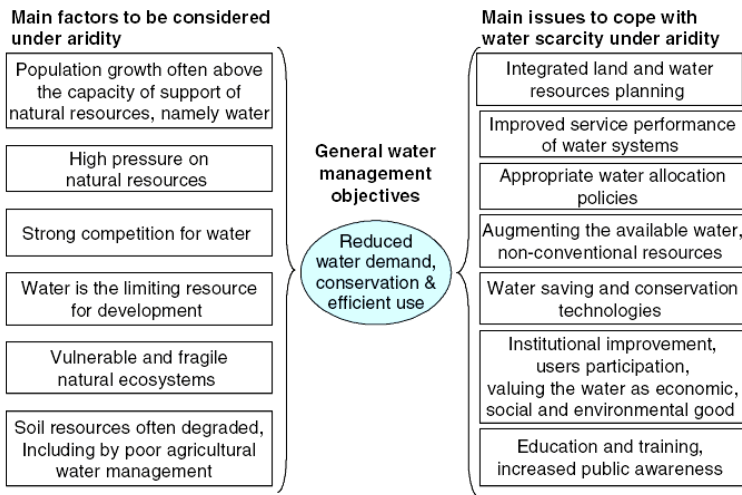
Main factors to be considered under aridity

Population growth often above the capacity of support of natural resources, namely water

High pressure on natural resources

Strong competition for water

Water is the limiting resource for development

Vulnerable and fragile natural ecosystems

Soil resources often degraded, Including by poor agricultural water management

General water management objectives

Reduced water demand, conservation & efficient use

Main issues to cope with water scarcity under aridity

Integrated land and water resources planning

Improved service performance of water systems

Appropriate water allocation policies

Augmenting the available water, non-conventional resources

Water saving and conservation technologies

Institutional improvement, users participation, valuing the water as economic, social and environmental good

Education and training, increased public awareness